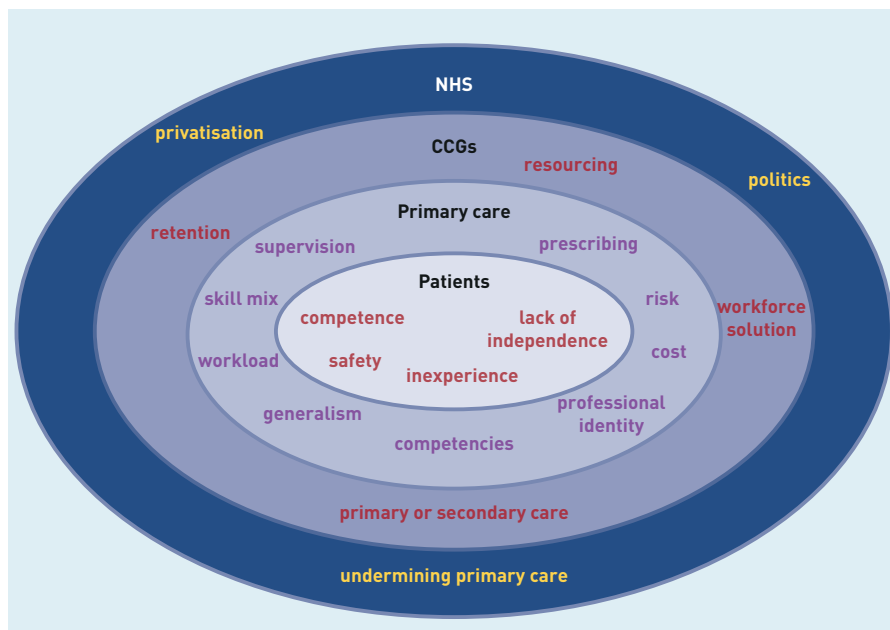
NHS

privatisation

politics

CCGs

resourcing

retention

workforce solution

Primary care

supervision

prescribing

skill mix

risk

workload

cost

generalism

professional identity

competencies

Patients

competence

lack of independence

safety

inexperience

primary or secondary care

undermining primary care